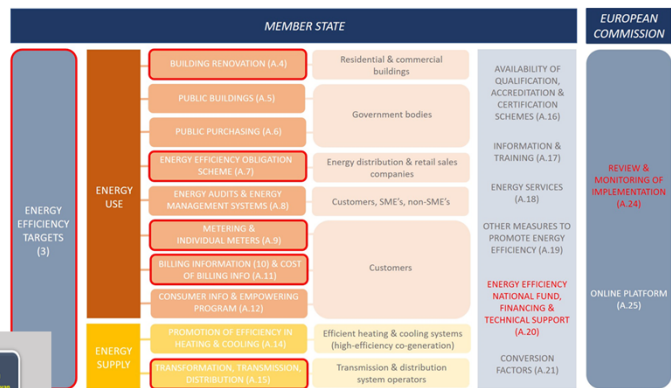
MEMBER STATE

EUROPEAN COMMISSION

ENERGY EFFICIENCY TARGETS (3)

ENERGY USE

BUILDING RENOVATION (A.4)

Residential & commercial buildings

PUBLIC BUILDINGS (A.5)

PUBLIC PURCHASING (A.6)

Government bodies

ENERGY EFFICIENCY OBLIGATION SCHEME (A.7)

Energy distribution & retail sales companies

ENERGY AUDITS & ENERGY MANAGEMENT SYSTEMS (A.8)

Customers, SME's, non-SME's

METERING & INDIVIDUAL METERS (A.9)

BILLING INFORMATION (10) & COST OF BILLING INFO (A.11)

Customers

CONSUMER INFO & EMPOWERING PROGRAM (A.12)

ENERGY SUPPLY

PROMOTION OF EFFICIENCY IN HEATING & COOLING (A.14)

Efficient heating & cooling systems (high-efficiency co-generation)

TRANSFORMATION, TRANSMISSION, DISTRIBUTION (A.15)

Transmission & distribution system operators

AVAILABILITY OF QUALIFICATION, ACCREDITATION & CERTIFICATION SCHEMES (A.16)

INFORMATION & TRAINING (A.17)

ENERGY SERVICES (A.18)

OTHER MEASURES TO PROMOTE ENERGY EFFICIENCY (A.19)

ENERGY EFFICIENCY NATIONAL FUND, FINANCING & TECHNICAL SUPPORT (A.20)

CONVERSION FACTORS (A.21)

REVIEW & MONITORING OF IMPLEMENTATION (A.24)

ONLINE PLATFORM (A.25)